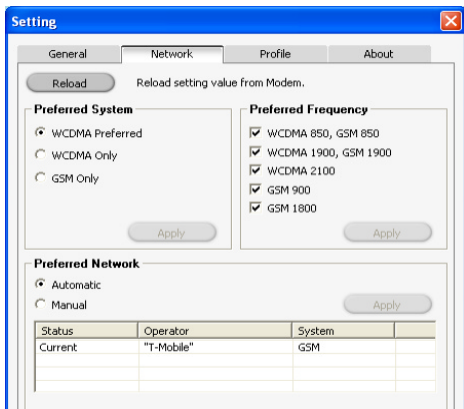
Setting

General | Network | Profile | About

Reload | Reload setting value from Modem.

Preferred System
WCDMA Preferred
WCDMA Only
GSM Only
Apply

Preferred Frequency
WCDMA 850, GSM 850
WCDMA 1900, GSM 1900
WCDMA 2100
GSM 900
GSM 1800
Apply

Preferred Network
Automatic
Manual
Apply

| Status | Operator | System | |
|---|---|---|---|
| Current | "T-Mobile" | GSM | |
| | | | |
| | | | |
| | | | |